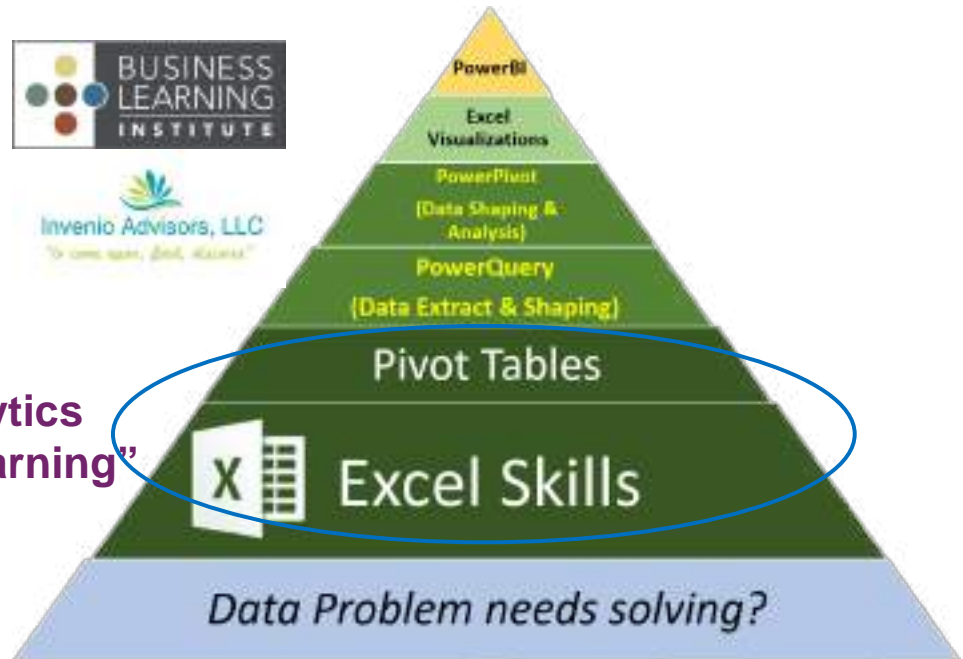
BUSINESS LEARNING INSTITUTE

Invenio Advisors, LLC
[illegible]

ytics
arning"

PowerBI

Excel Visualizations

PowerPivot (Data Shaping & Analysis)

PowerQuery (Data Extract & Shaping)

Pivot Tables

X

Excel Skills

Data Problem needs solving?